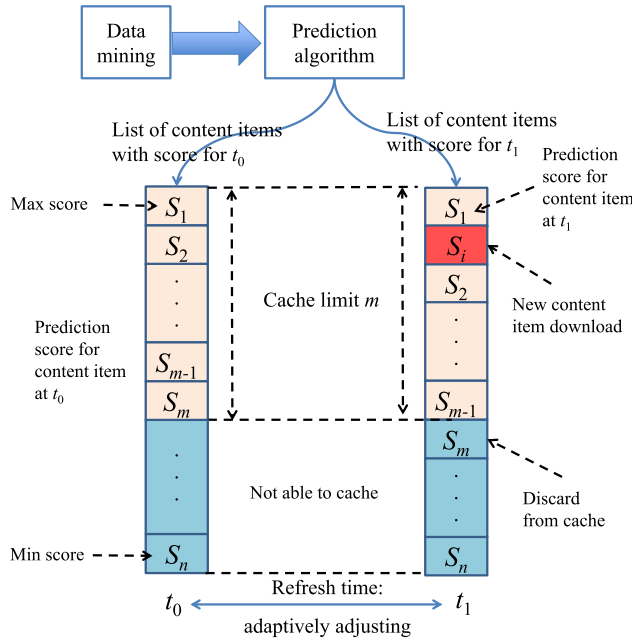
Data mining

Prediction algorithm

List of content items with score for $t_0$

List of content items with score for $t_1$

Prediction score for content item at $t_1$

Max score

$S_1$

$S_2$

.
.
.

$S_{m-1}$

$S_m$

.
.
.

$S_n$

Cache limit $m$

Prediction score for content item at $t_0$

$S_1$

$S_i$

$S_2$

.
.
.

$S_{m-1}$

$S_m$

.
.
.

$S_n$

New content item download

Not able to cache

Discard from cache

Min score

Refresh time: adaptively adjusting

$t_0$

$t_1$